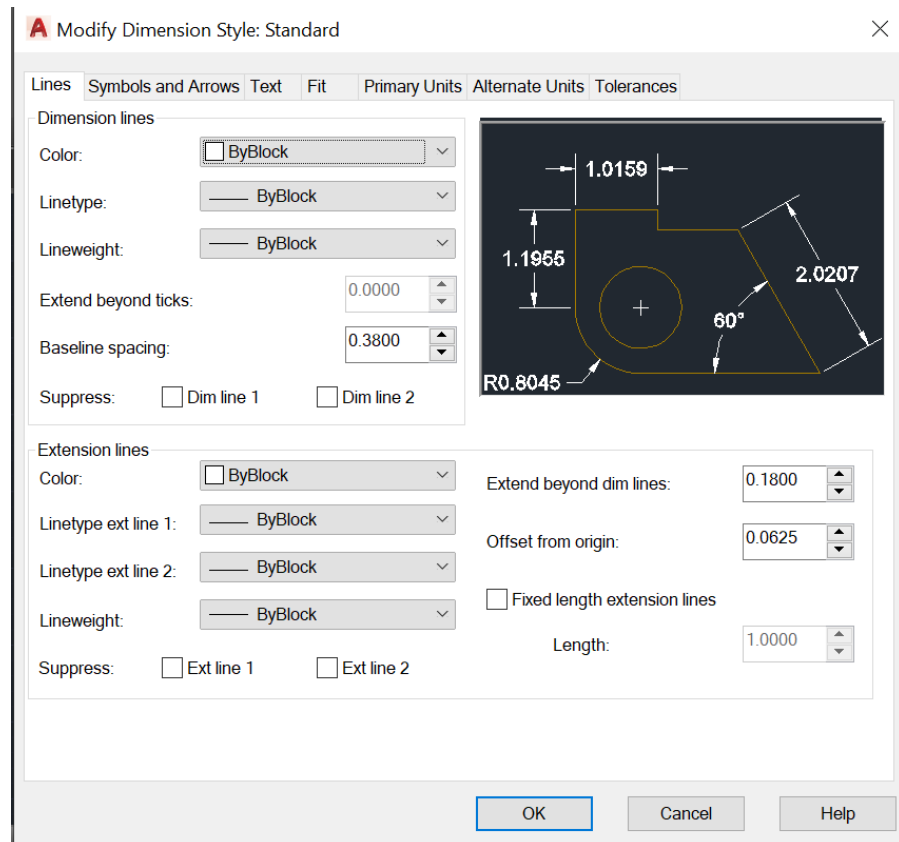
Modify Dimension Style: Standard

Lines | Symbols and Arrows | Text | Fit | Primary Units | Alternate Units | Tolerances

Dimension lines

Color: ByBlock

Linetype: ByBlock

Lineweight: ByBlock

Extend beyond ticks: 0.0000

Baseline spacing: 0.3800

Suppress: Dim line 1 Dim line 2

1.0159
1.1955
2.0207
60°
R0.8045

Extension lines

Color: ByBlock

Linetype ext line 1: ByBlock

Linetype ext line 2: ByBlock

Lineweight: ByBlock

Suppress: Ext line 1 Ext line 2

Extend beyond dim lines: 0.1800

Offset from origin: 0.0625

Fixed length extension lines

Length: 1.0000

OK Cancel Help